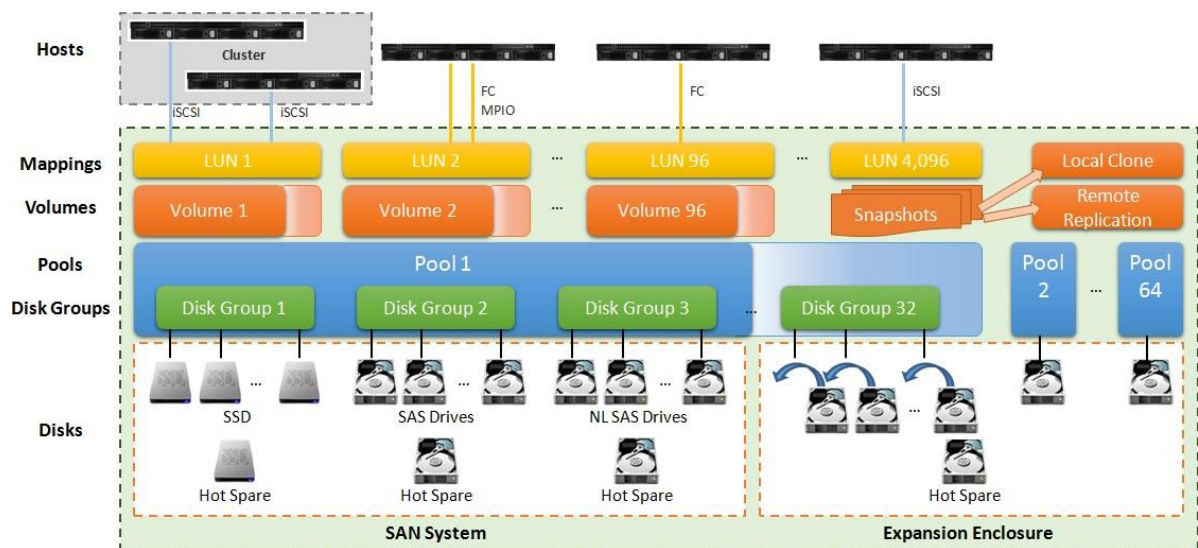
Hosts

Cluster

iSCSI iSCSI

FC MPIO

FC

iSCSI

Mappings

LUN 1 LUN 2 ... LUN 96 ... LUN 4,096

Local Clone

Volumes

Volume 1 Volume 2 ... Volume 96

Snapshots

Remote Replication

Pools

Pool 1

Pool 2 ... Pool 64

Disk Groups

Disk Group 1 Disk Group 2 Disk Group 3 ... Disk Group 32

Disks

SSD SSD ... SSD

SSD

SAS Drives

NL SAS Drives

Hot Spare Hot Spare Hot Spare Hot Spare

SAN System

Expansion Enclosure